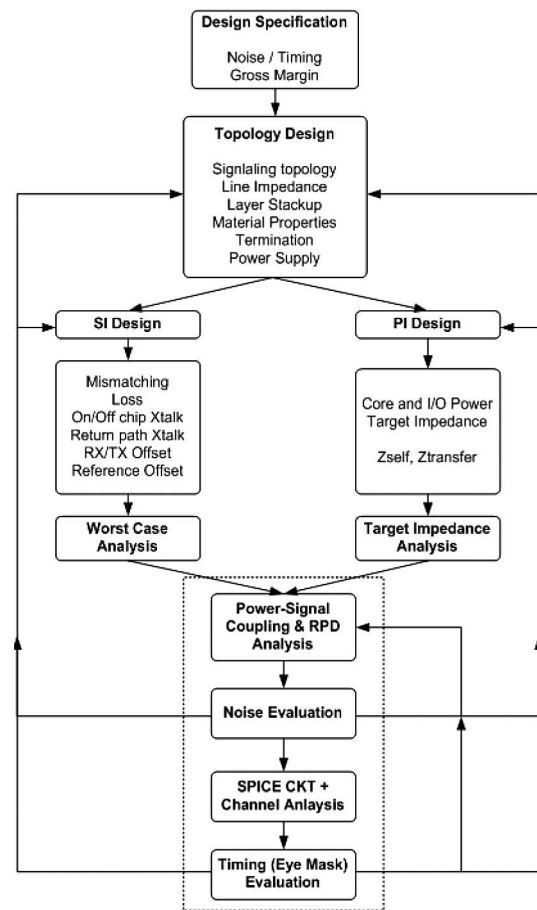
Design Specification

Noise / Timing
Gross Margin

Topology Design

Signlaling topology
Line Impedance
Layer Stackup
Material Properties
Termination
Power Supply

SI Design

PI Design

Mismatching
Loss
On/Off chip Xtalk
Return path Xtalk
RX/TX Offset
Reference Offset

Core and I/O Power
Target Impedance

Zself, Ztransfer

Worst Case Analysis

Target Impedance Analysis

Power-Signal Coupling & RPD Analysis

Noise Evaluation

SPICE CKT + Channel Anlaysis

Timing (Eye Mask) Evaluation